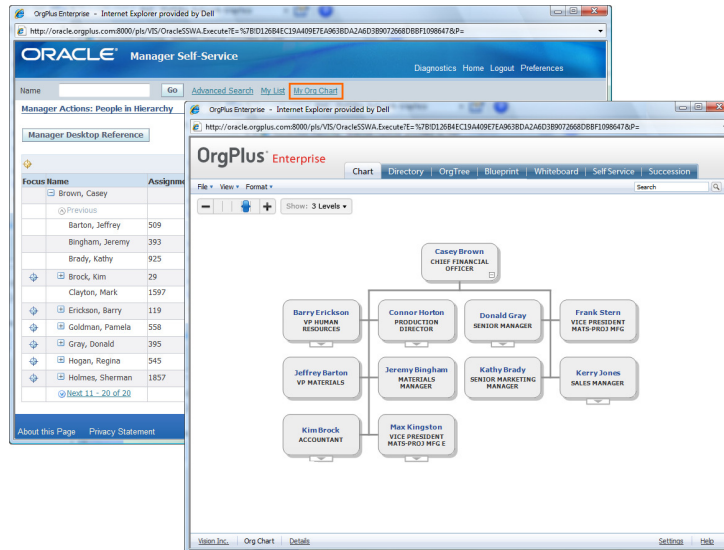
OrgPlus Enterprise - Internet Explorer provided by Dell

http://oracle.orgplus.com:8000/pls/VIS/OracleSSWA.Execute?E=%7B!D126B4EC19A409E7EA963BDA2A6D3B9072668DBBF1098647&P=

ORACLE® Manager Self-Service

Diagnostics Home Logout Preferences

Name Go Advanced Search My List My Org Chart

Manager Actions: People in Hierarchy

Manager Desktop Reference

| Focus | Name | Assignment |
|---|---|---|
| | Brown, Casey | |
| | Previous | |
| | Barton, Jeffrey | 509 |
| | Bingham, Jeremy | 393 |
| | Brady, Kathy | 925 |
| | Brock, Kim | 29 |
| | Clayton, Mark | 1597 |
| | Erickson, Barry | 119 |
| | Goldman, Pamela | 558 |
| | Gray, Donald | 395 |
| | Hogan, Regina | 545 |
| | Holmes, Sherman | 1857 |
| | Next 11 - 20 of 20 | |

About this Page Privacy Statement

OrgPlus Enterprise - Internet Explorer provided by Dell

http://oracle.orgplus.com:8000/pls/VIS/OracleSSWA.Execute?E=%7B!D126B4EC19A409E7EA963BDA2A6D3B9072668DBBF1098647&P=

OrgPlus Enterprise

Chart | Directory | OrgTree | Blueprint | Whiteboard | Self Service | Succession

File View Format

Search

Show: 3 Levels

Casey Brown
CHIEF FINANCIAL OFFICER

Barry Erickson
VP HUMAN RESOURCES

Connor Horton
PRODUCTION DIRECTOR

Donald Gray
SENIOR MANAGER

Frank Stern
VICE PRESIDENT MATS-PROJ MFG

Jeffrey Barton
VP MATERIALS

Jeremy Bingham
MATERIALS MANAGER

Kathy Brady
SENIOR MARKETING MANAGER

Kerry Jones
SALES MANAGER

Kim Brock
ACCOUNTANT

Max Kingston
VICE PRESIDENT MATS-PROJ MFG E

Vision Inc. | Org Chart | Details

Settings | Help